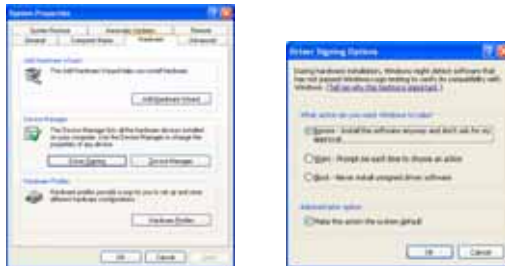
System Properties

System Restore | Automatic Updates | Remote
General | Computer Name | Hardware | Advanced

Add Hardware Wizard
The Add Hardware Wizard helps you install hardware.
Add Hardware Wizard

Device Manager
The Device Manager lists all the hardware devices installed on your computer. Use the Device Manager to change the properties of any device.
Driver Signing | Device Manager

Hardware Profiles
Hardware profiles provide a way for you to set up and store different hardware configurations.
Hardware Profiles

OK | Cancel | Apply

Driver Signing Options

During hardware installation, Windows might detect software that has not passed Windows Logo testing to verify its compatibility with Windows. (Tell me why this testing is important.)

What action do you want Windows to take?
Ignore - Install the software anyway and don't ask for my approval
Warn - Prompt me each time to choose an action
Block - Never install unsigned driver software

Administrator option
Make this action the system default

OK | Cancel